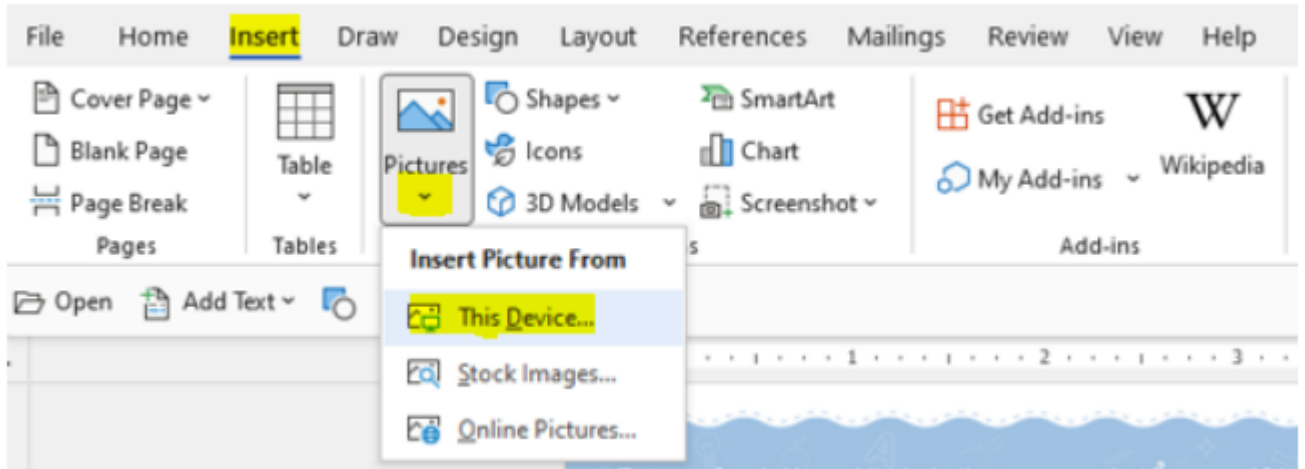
File Home Insert Draw Design Layout References Mailings Review View Help

Cover Page
Blank Page
Page Break
Pages

Table
Tables

Pictures

Shapes
Icons
3D Models

SmartArt
Chart
Screenshot

Get Add-ins
My Add-ins
Wikipedia
Add-ins

Insert Picture From
This Device...
Stock Images...
Online Pictures...

Open Add Text

1 2 3